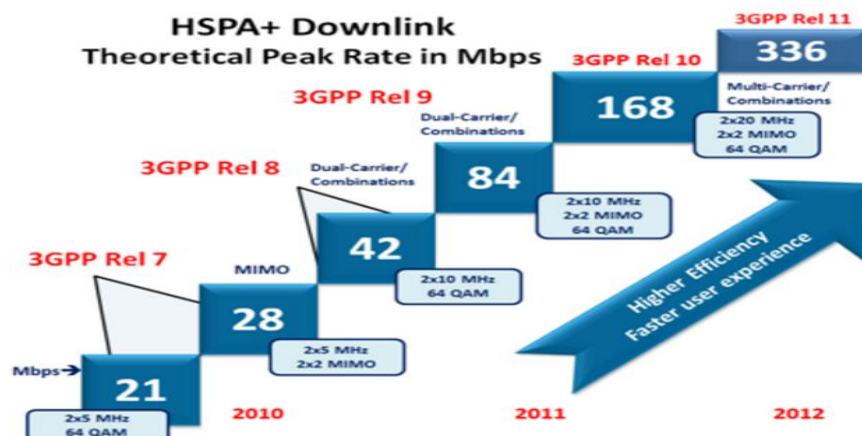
HSPA+ Downlink
Theoretical Peak Rate in Mbps

3GPP Rel 11
336
Multi-Carrier/ Combinations
2x20 MHz
2x2 MIMO
64 QAM

3GPP Rel 10
168

3GPP Rel 9
Dual-Carrier/ Combinations
84
2x10 MHz
2x2 MIMO
64 QAM

3GPP Rel 8
Dual-Carrier/ Combinations
42
2x10 MHz
64 QAM

3GPP Rel 7
MIMO
28
2x5 MHz
2x2 MIMO

Mbps
21
2x5 MHz
64 QAM

Higher Efficiency
Faster user experience

2010
2011
2012